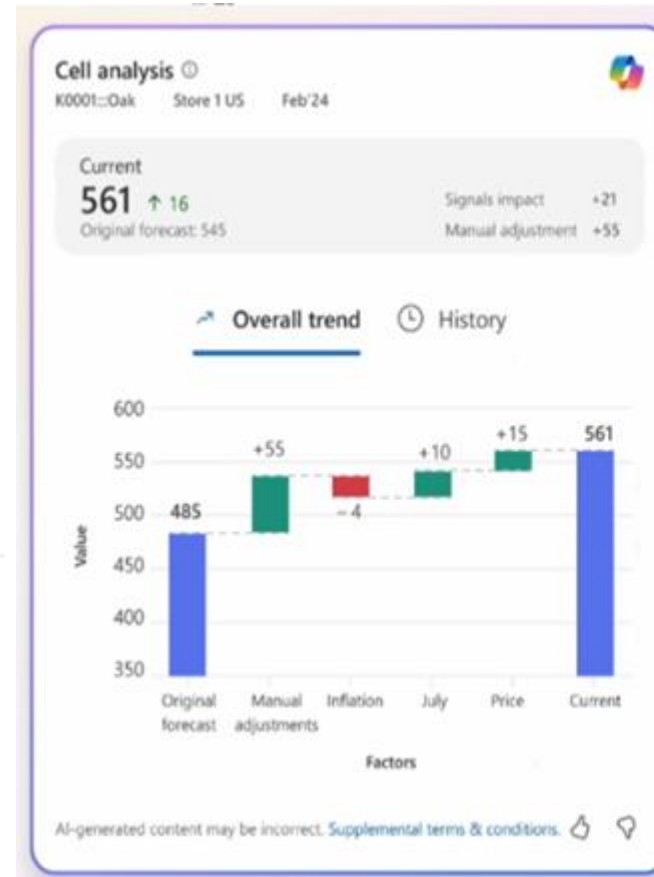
Cell analysis ⓘ
K0001::Oak Store 1 US Feb'24

Current
561 ↑ 16
Original forecast: 545

Signals impact +21
Manual adjustment +55

Overall trend History

600
550
500
450
400
350
Value

485
+55
– 4
+10
+15
561

Original forecast
Manual adjustments
Inflation
July
Price
Current

Factors

AI-generated content may be incorrect. Supplemental terms & conditions.